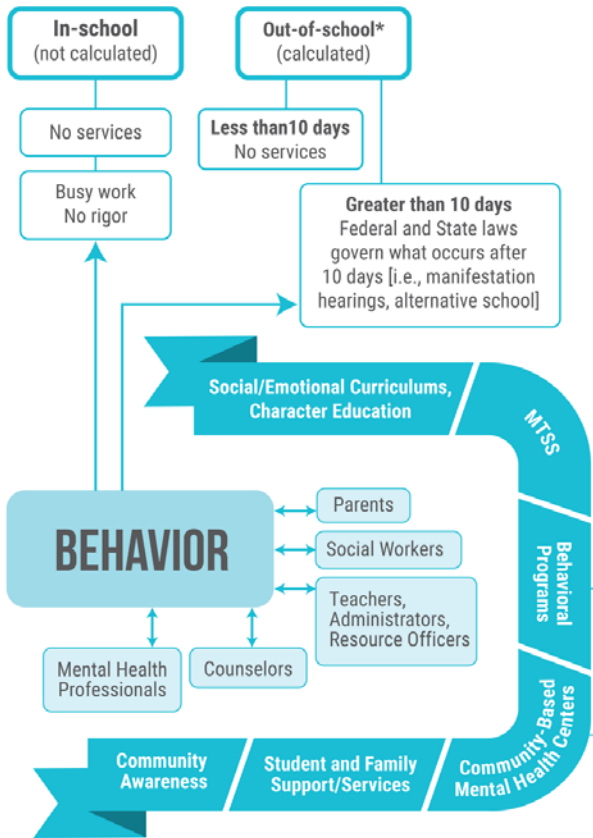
In-school
(not calculated)

Out-of-school*
(calculated)

No services

Less than10 days
No services

Busy work
No rigor

Greater than 10 days
Federal and State laws govern what occurs after 10 days [i.e., manifestation hearings, alternative school]

Social/Emotional Curriculums, Character Education

MTSS

Behavioral Programs

Community-Based Mental Health Centers

BEHAVIOR

Parents

Social Workers

Teachers, Administrators, Resource Officers

Mental Health Professionals

Counselors

Community Awareness

Student and Family Support/Services